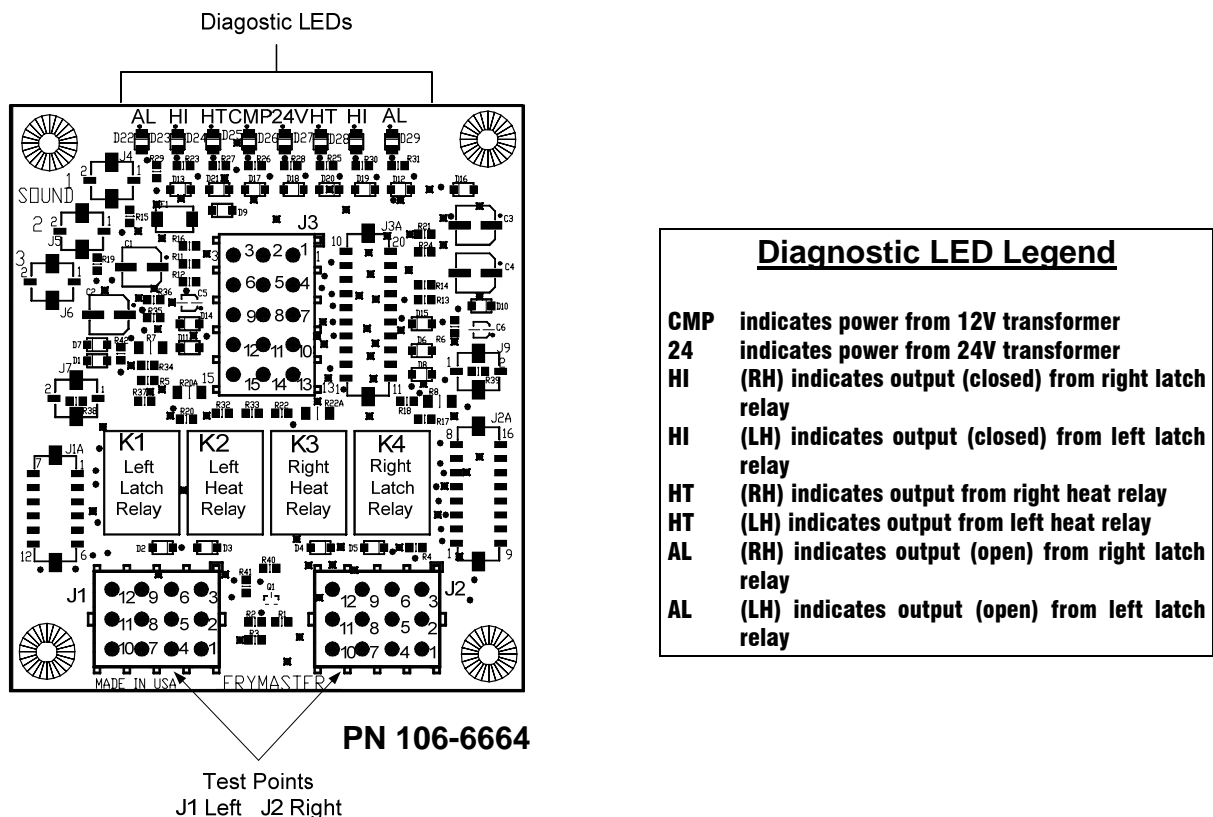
Diagostic LEDs

AL HI HT CMP 24V HT HI AL

D22 D23 D24 D25 D26 D27 D28 D29

R29 R23 R27 R26 R28 R25 R30 R31

J4

D13 D21 D17 D18 D20 D19 D12 D16

SOUND

R15 D9

J3 J3A

2 2 1

J5

R19 C1

3 2 1

J6

C2

R36 C5

R35

D14

D7

D1 R42

D11 R7

R34

R5

R37

R20A

R20

R32 R33 R22

R22A

J7

R38

3 2 1
6 5 4
9 8 7
12 11 10
15 14 13

10 20
1 11
13 11

R21 R24 R14 R13 D15 D6 D8 R18 R8 R17

C3 C4 D10 C6 J9 R39

J2A 8 16

J1A 7

12 6

K1 Left Latch Relay

K2 Left Heat Relay

K3 Right Heat Relay

K4 Right Latch Relay

1 9

D2 D3 D4 D5 R4

R40 R41 Q1 R2 R1 R3

J1

12 9 6 3
11 8 5 2
10 7 4 1

J2

12 9 6 3
11 8 5 2
10 7 4 1

MADE IN USA

FRYMASTER

PN 106-6664

Test Points
J1 Left J2 Right

Diagnostic LED Legend

CMP indicates power from 12V transformer
24 indicates power from 24V transformer
HI (RH) indicates output (closed) from right latch relay
HI (LH) indicates output (closed) from left latch relay
HT (RH) indicates output from right heat relay
HT (LH) indicates output from left heat relay
AL (RH) indicates output (open) from right latch relay
AL (LH) indicates output (open) from left latch relay